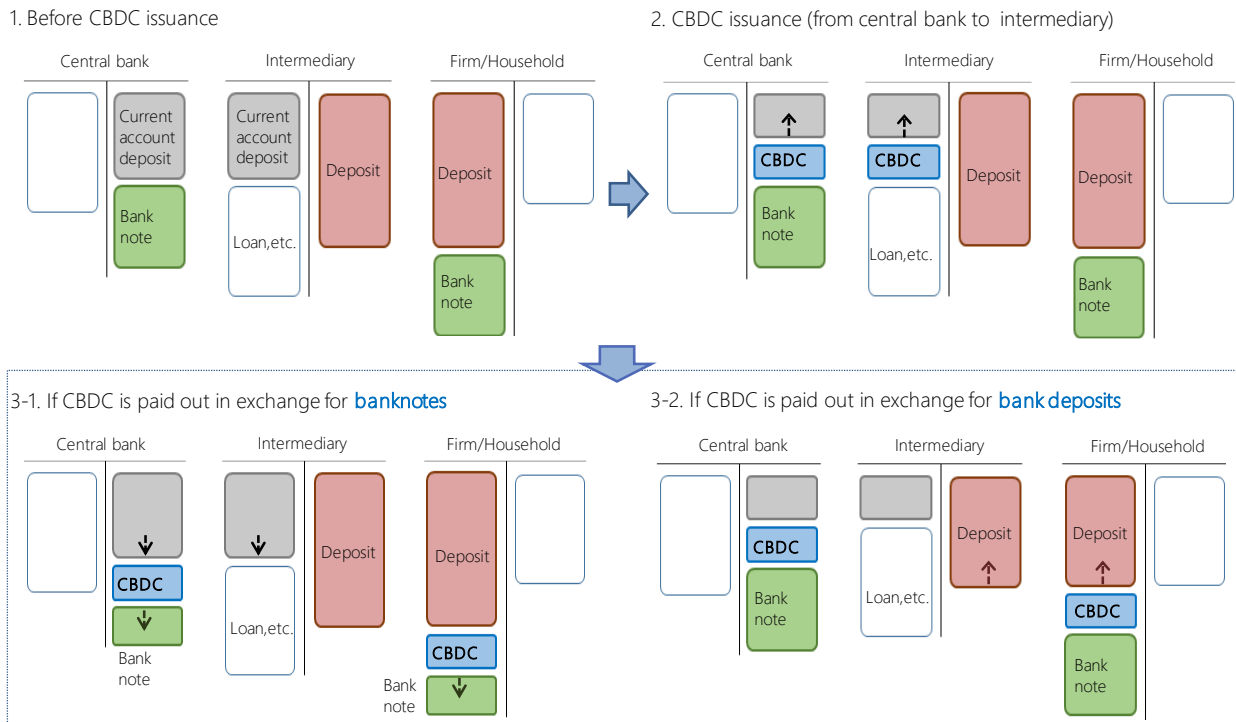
1. Before CBDC issuance

Central bank

Current account deposit

Bank note

Intermediary

Current account deposit

Loan,etc.

Deposit

Firm/Household

Deposit

Bank note

2. CBDC issuance (from central bank to intermediary)

Central bank

CBDC

Bank note

Intermediary

CBDC

Loan,etc.

Deposit

Firm/Household

Deposit

Bank note

3-1. If CBDC is paid out in exchange for banknotes

Central bank

CBDC

Bank note

Intermediary

Loan,etc.

Deposit

Firm/Household

Deposit

CBDC

Bank note

3-2. If CBDC is paid out in exchange for bank deposits

Central bank

CBDC

Bank note

Intermediary

Loan,etc.

Deposit

Firm/Household

Deposit

CBDC

Bank note